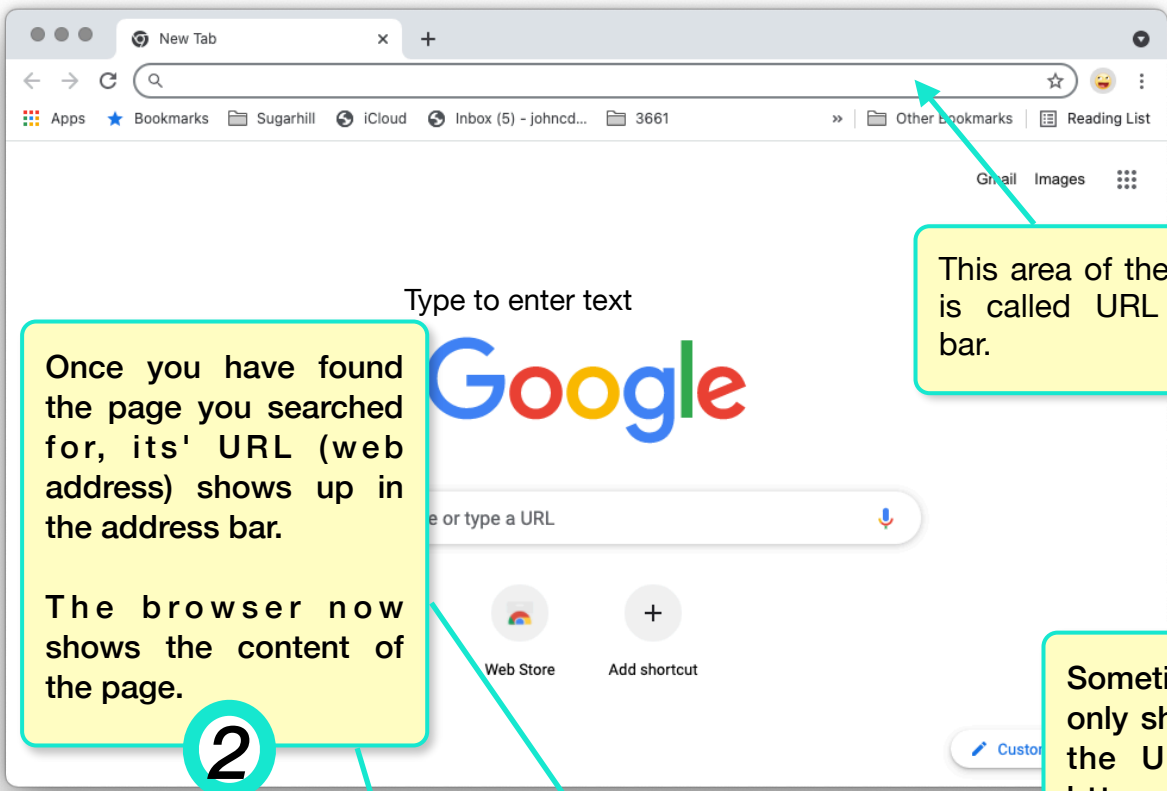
New Tab

Apps Bookmarks Sugarhill iCloud Inbox (5) - johncd... 3661 » Other Bookmarks Reading List

Gmail Images

This area of the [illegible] is called URL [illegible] bar.

Type to enter text

Google

Once you have found the page you searched for, its' URL (web address) shows up in the address bar.

The browser now shows the content of the page.

2

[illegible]e or type a URL

Web Store Add shortcut

Customi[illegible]

Someti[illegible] only sh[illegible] the U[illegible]